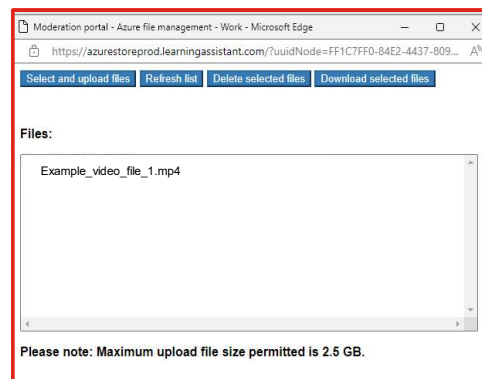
Moderation portal - Azure file management - Work - Microsoft Edge

https://azurestoreprod.learningassistant.com/?uuidNode=FF1C7FF0-84E2-4437-809...

Select and upload files | Refresh list | Delete selected files | Download selected files

Files:

Example_video_file_1.mp4

Please note: Maximum upload file size permitted is 2.5 GB.